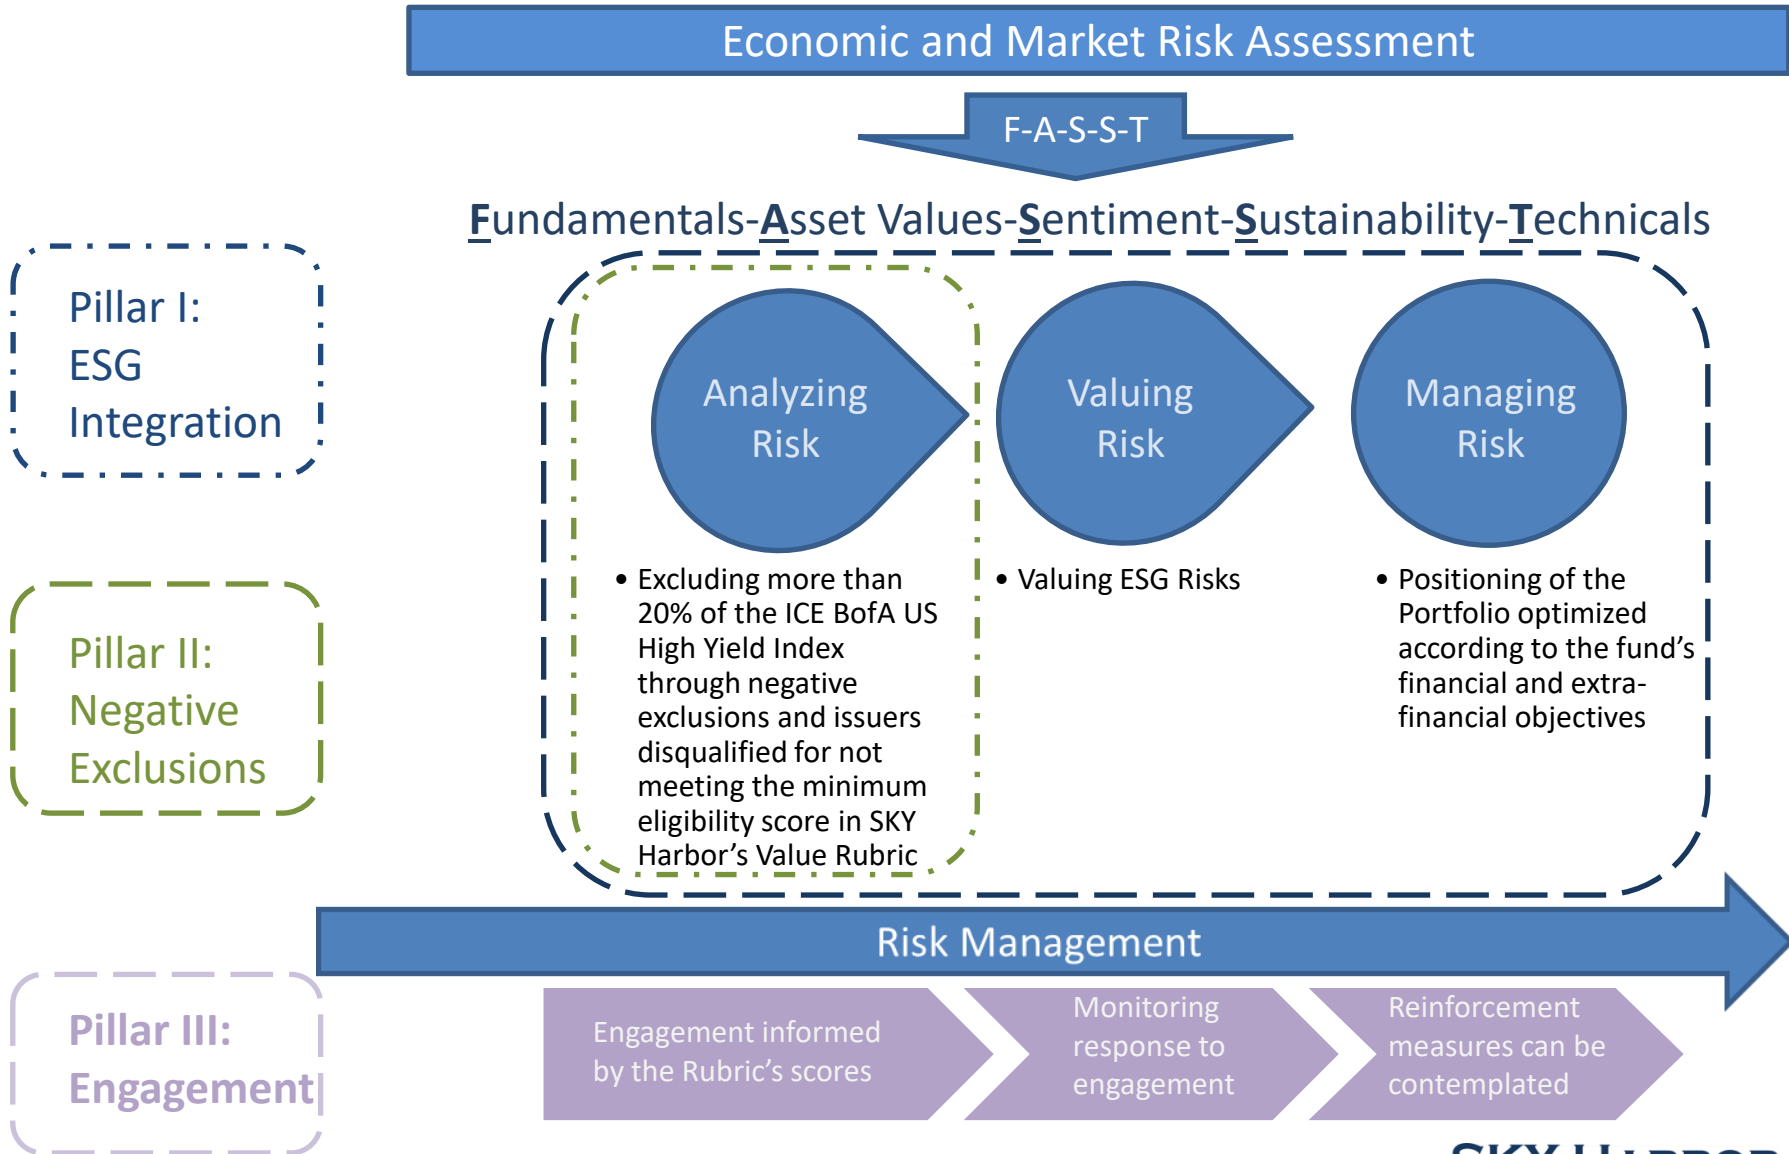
Economic and Market Risk Assessment

F-A-S-S-T

Fundamentals-Asset Values-Sentiment-Sustainability-Technicals

Pillar I: ESG Integration

Pillar II: Negative Exclusions

Pillar III: Engagement

Analyzing Risk

Valuing Risk

Managing Risk

• Excluding more than 20% of the ICE BofA US High Yield Index through negative exclusions and issuers disqualified for not meeting the minimum eligibility score in SKY Harbor's Value Rubric

• Valuing ESG Risks

• Positioning of the Portfolio optimized according to the fund's financial and extra-financial objectives

Risk Management

Engagement informed by the Rubric's scores

Monitoring response to engagement

Reinforcement measures can be contemplated

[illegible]